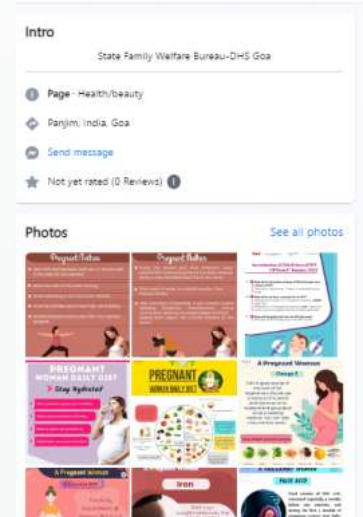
Intro

State Family Welfare Bureau-DHS Goa

Page · Health/beauty

Panjim, India, Goa

Send message

Not yet rated (0 Reviews)

Photos

See all photos

Pregnant Ladies

Pregnant Ladies

PREGNANT WOMAN DAILY DIET

Stay Hydrated

PREGNANT WOMAN DAILY DIET

A Pregnant Woman

A Pregnant Woman

Iron

FOLIC ACID